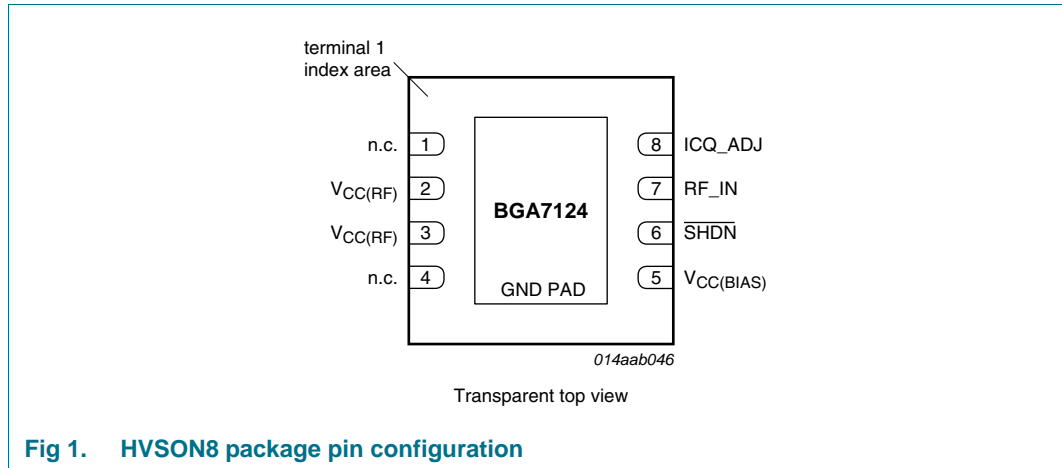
terminal 1 index area

n.c. 1
$V_{CC(RF)}$ 2
$V_{CC(RF)}$ 3
n.c. 4

BGA7124

GND PAD

8 ICQ_ADJ
7 RF_IN
6 $\overline{SHDN}$
5 $V_{CC(BIAS)}$

014aab046

Transparent top view

Fig 1. HVSON8 package pin configuration